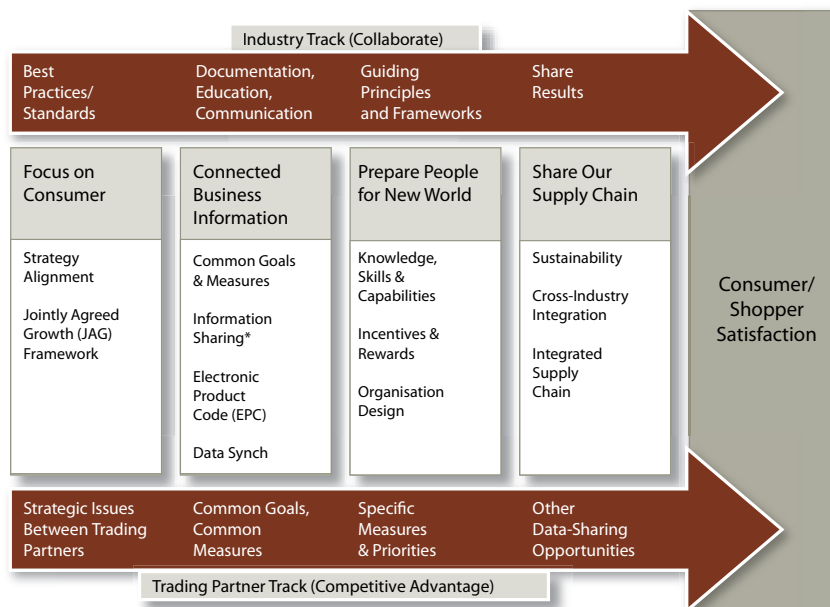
Industry Track (Collaborate)

Best Practices/ Standards

Documentation, Education, Communication

Guiding Principles and Frameworks

Share Results

Focus on Consumer

Strategy Alignment

Jointly Agreed Growth (JAG) Framework

Connected Business Information

Common Goals & Measures

Information Sharing*

Electronic Product Code (EPC)

Data Synch

Prepare People for New World

Knowledge, Skills & Capabilities

Incentives & Rewards

Organisation Design

Share Our Supply Chain

Sustainability

Cross-Industry Integration

Integrated Supply Chain

Consumer/ Shopper Satisfaction

Strategic Issues Between Trading Partners

Common Goals, Common Measures

Specific Measures & Priorities

Other Data-Sharing Opportunities

Trading Partner Track (Competitive Advantage)